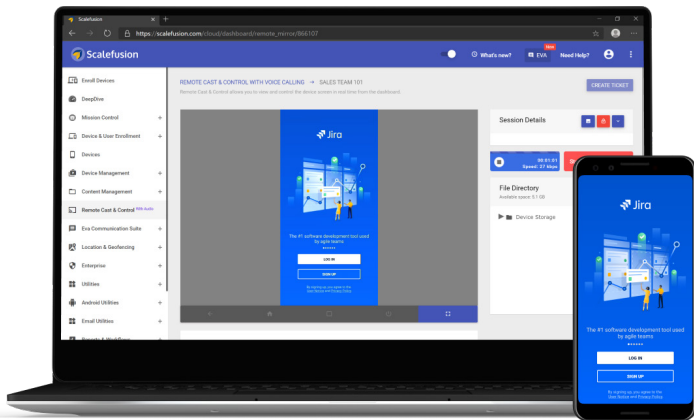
Scalefusion
https://scalefusion.com/cloud/dashboard/remote_mirror/866107

Scalefusion
What's new?
EVA
New
Need Help?

Enroll Devices
DeepDive
Mission Control
Device & User Enrollment
Devices
Device Management
Content Management
Remote Cast & Control
Eva Communication Suite
Location & Geofencing
Enterprise
Utilities
Android Utilities
Email Utilities

REMOTE CAST & CONTROL WITH VOICE CALLING → SALES TEAM 101
Remote Cast & Control allows you to view and control the device screen in real time from the dashboard
CREATE TICKET

Jira
The #1 software development tool used by agile teams
LOG IN
SIGN UP
By signing up you agree to the User Notice and Privacy Policy

Session Details
00:01:01
Speed: 27 kbps
File Directory
Available space: 5.1 GB
Device Storage

Jira
The #1 software development tool used by agile teams
LOG IN
SIGN UP
By signing up you agree to the User Notice and Privacy Policy